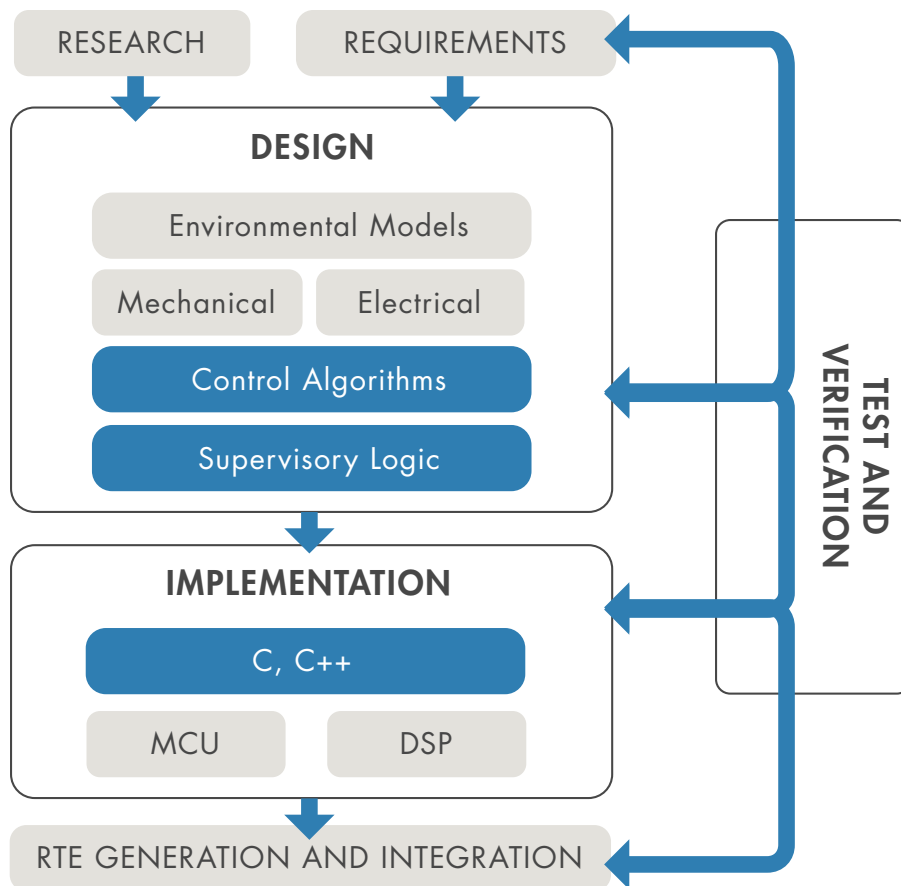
RESEARCH

REQUIREMENTS

DESIGN

Environmental Models

Mechanical

Electrical

Control Algorithms

Supervisory Logic

IMPLEMENTATION

C, C++

MCU

DSP

RTE GENERATION AND INTEGRATION

TEST AND VERIFICATION